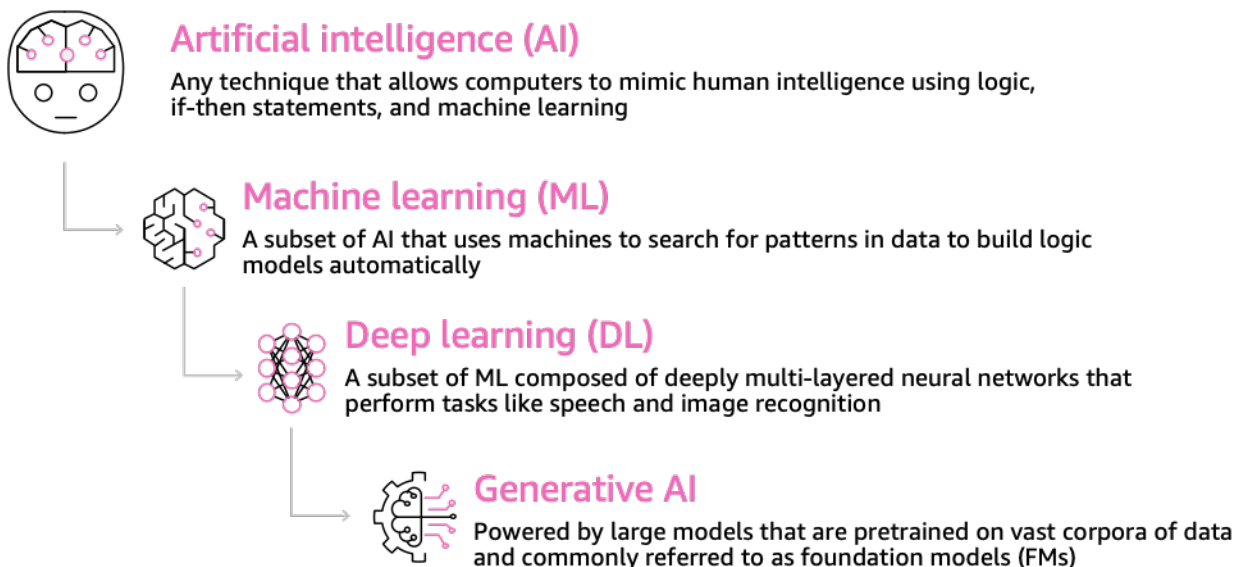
Artificial intelligence (AI)
Any technique that allows computers to mimic human intelligence using logic, if-then statements, and machine learning

Machine learning (ML)
A subset of AI that uses machines to search for patterns in data to build logic models automatically

Deep learning (DL)
A subset of ML composed of deeply multi-layered neural networks that perform tasks like speech and image recognition

Generative AI
Powered by large models that are pretrained on vast corpora of data and commonly referred to as foundation models (FMs)